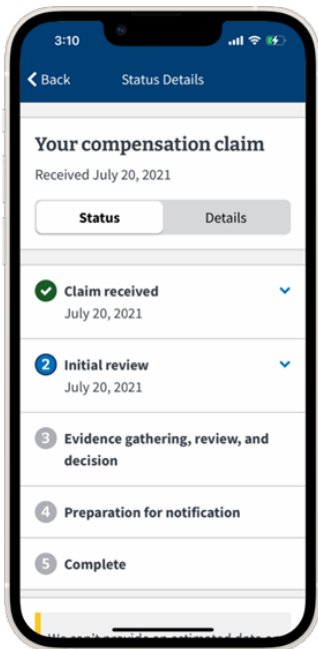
3:10

Back

Status Details

Your compensation claim

Received July 20, 2021

Status

Details

Claim received

July 20, 2021

2 Initial review

July 20, 2021

3 Evidence gathering, review, and decision

4 Preparation for notification

5 Complete

We can't provide an estimated date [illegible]